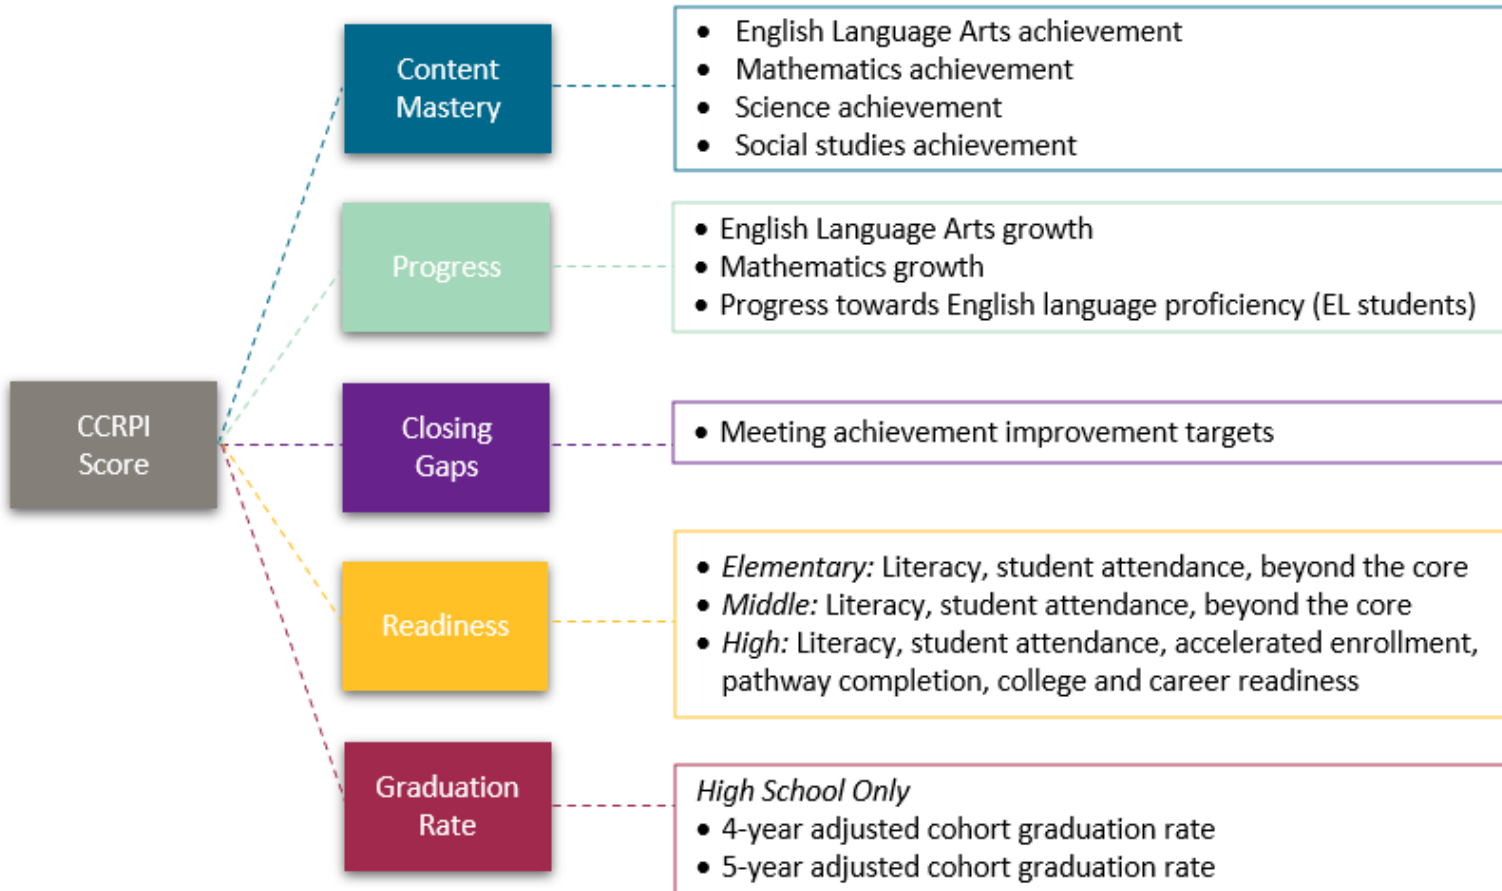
CCRPI Score

Content Mastery

- English Language Arts achievement
- Mathematics achievement
- Science achievement
- Social studies achievement

Progress

- English Language Arts growth
- Mathematics growth
- Progress towards English language proficiency (EL students)

Closing Gaps

- Meeting achievement improvement targets

Readiness

- *Elementary:* Literacy, student attendance, beyond the core
- *Middle:* Literacy, student attendance, beyond the core
- *High:* Literacy, student attendance, accelerated enrollment, pathway completion, college and career readiness

Graduation Rate

*High School Only*
- 4-year adjusted cohort graduation rate
- 5-year adjusted cohort graduation rate